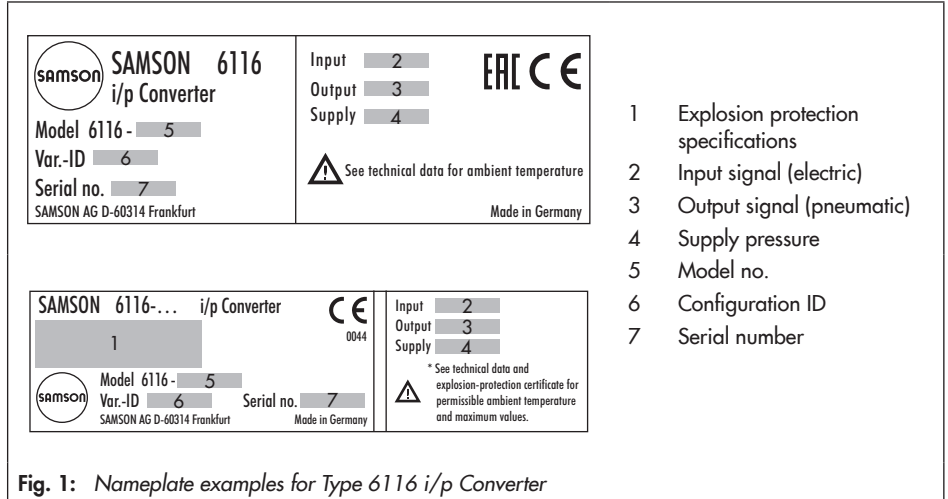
samson SAMSON 6116
i/p Converter
Model 6116 - 5
Var.-ID 6
Serial no. 7
SAMSON AG D-60314 Frankfurt

Input 2
Output 3
Supply 4
EAC CE
See technical data for ambient temperature
Made in Germany

SAMSON 6116-… i/p Converter
CE
0044
1
samson
Model 6116 - 5
Var.-ID 6
Serial no. 7
SAMSON AG D-60314 Frankfurt
Made in Germany

Input 2
Output 3
Supply 4
* See technical data and explosion-protection certificate for permissible ambient temperature and maximum values.

1 Explosion protection specifications
2 Input signal (electric)
3 Output signal (pneumatic)
4 Supply pressure
5 Model no.
6 Configuration ID
7 Serial number

Fig. 1: Nameplate examples for Type 6116 i/p Converter